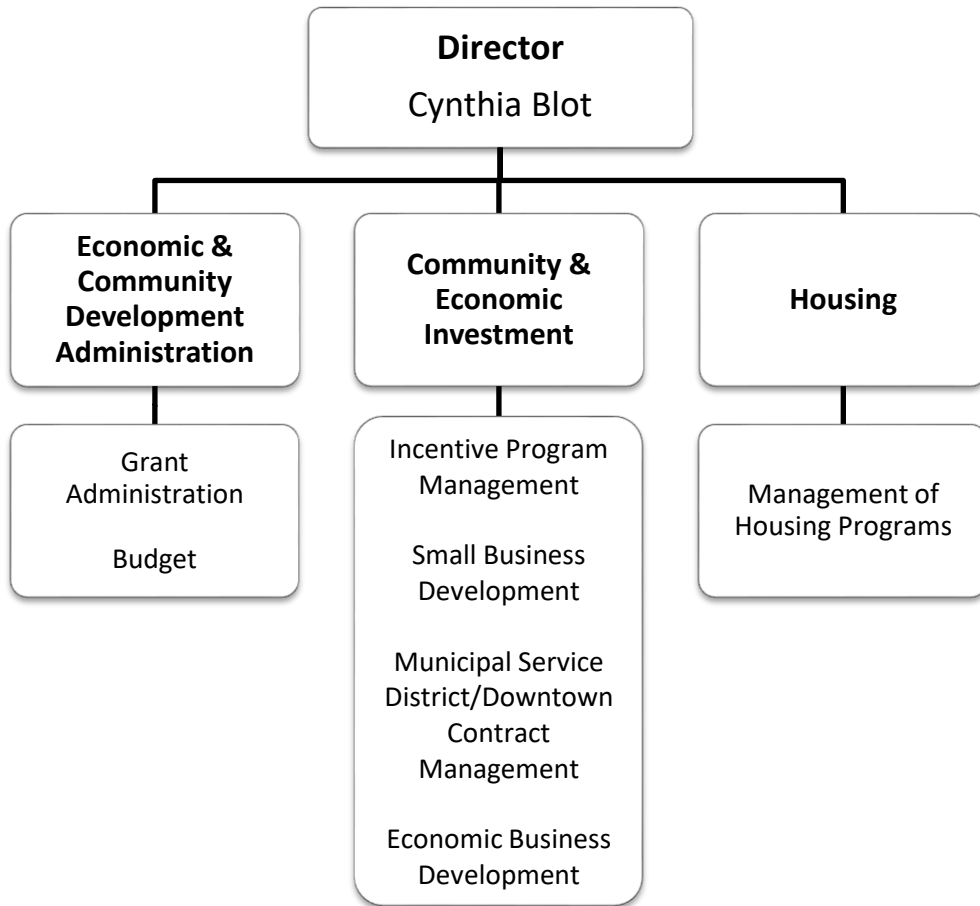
**Director**
Cynthia Blot

**Economic & Community Development Administration**

Grant Administration

Budget

**Community & Economic Investment**

Incentive Program Management

Small Business Development

Municipal Service District/Downtown Contract Management

Economic Business Development

**Housing**

Management of Housing Programs